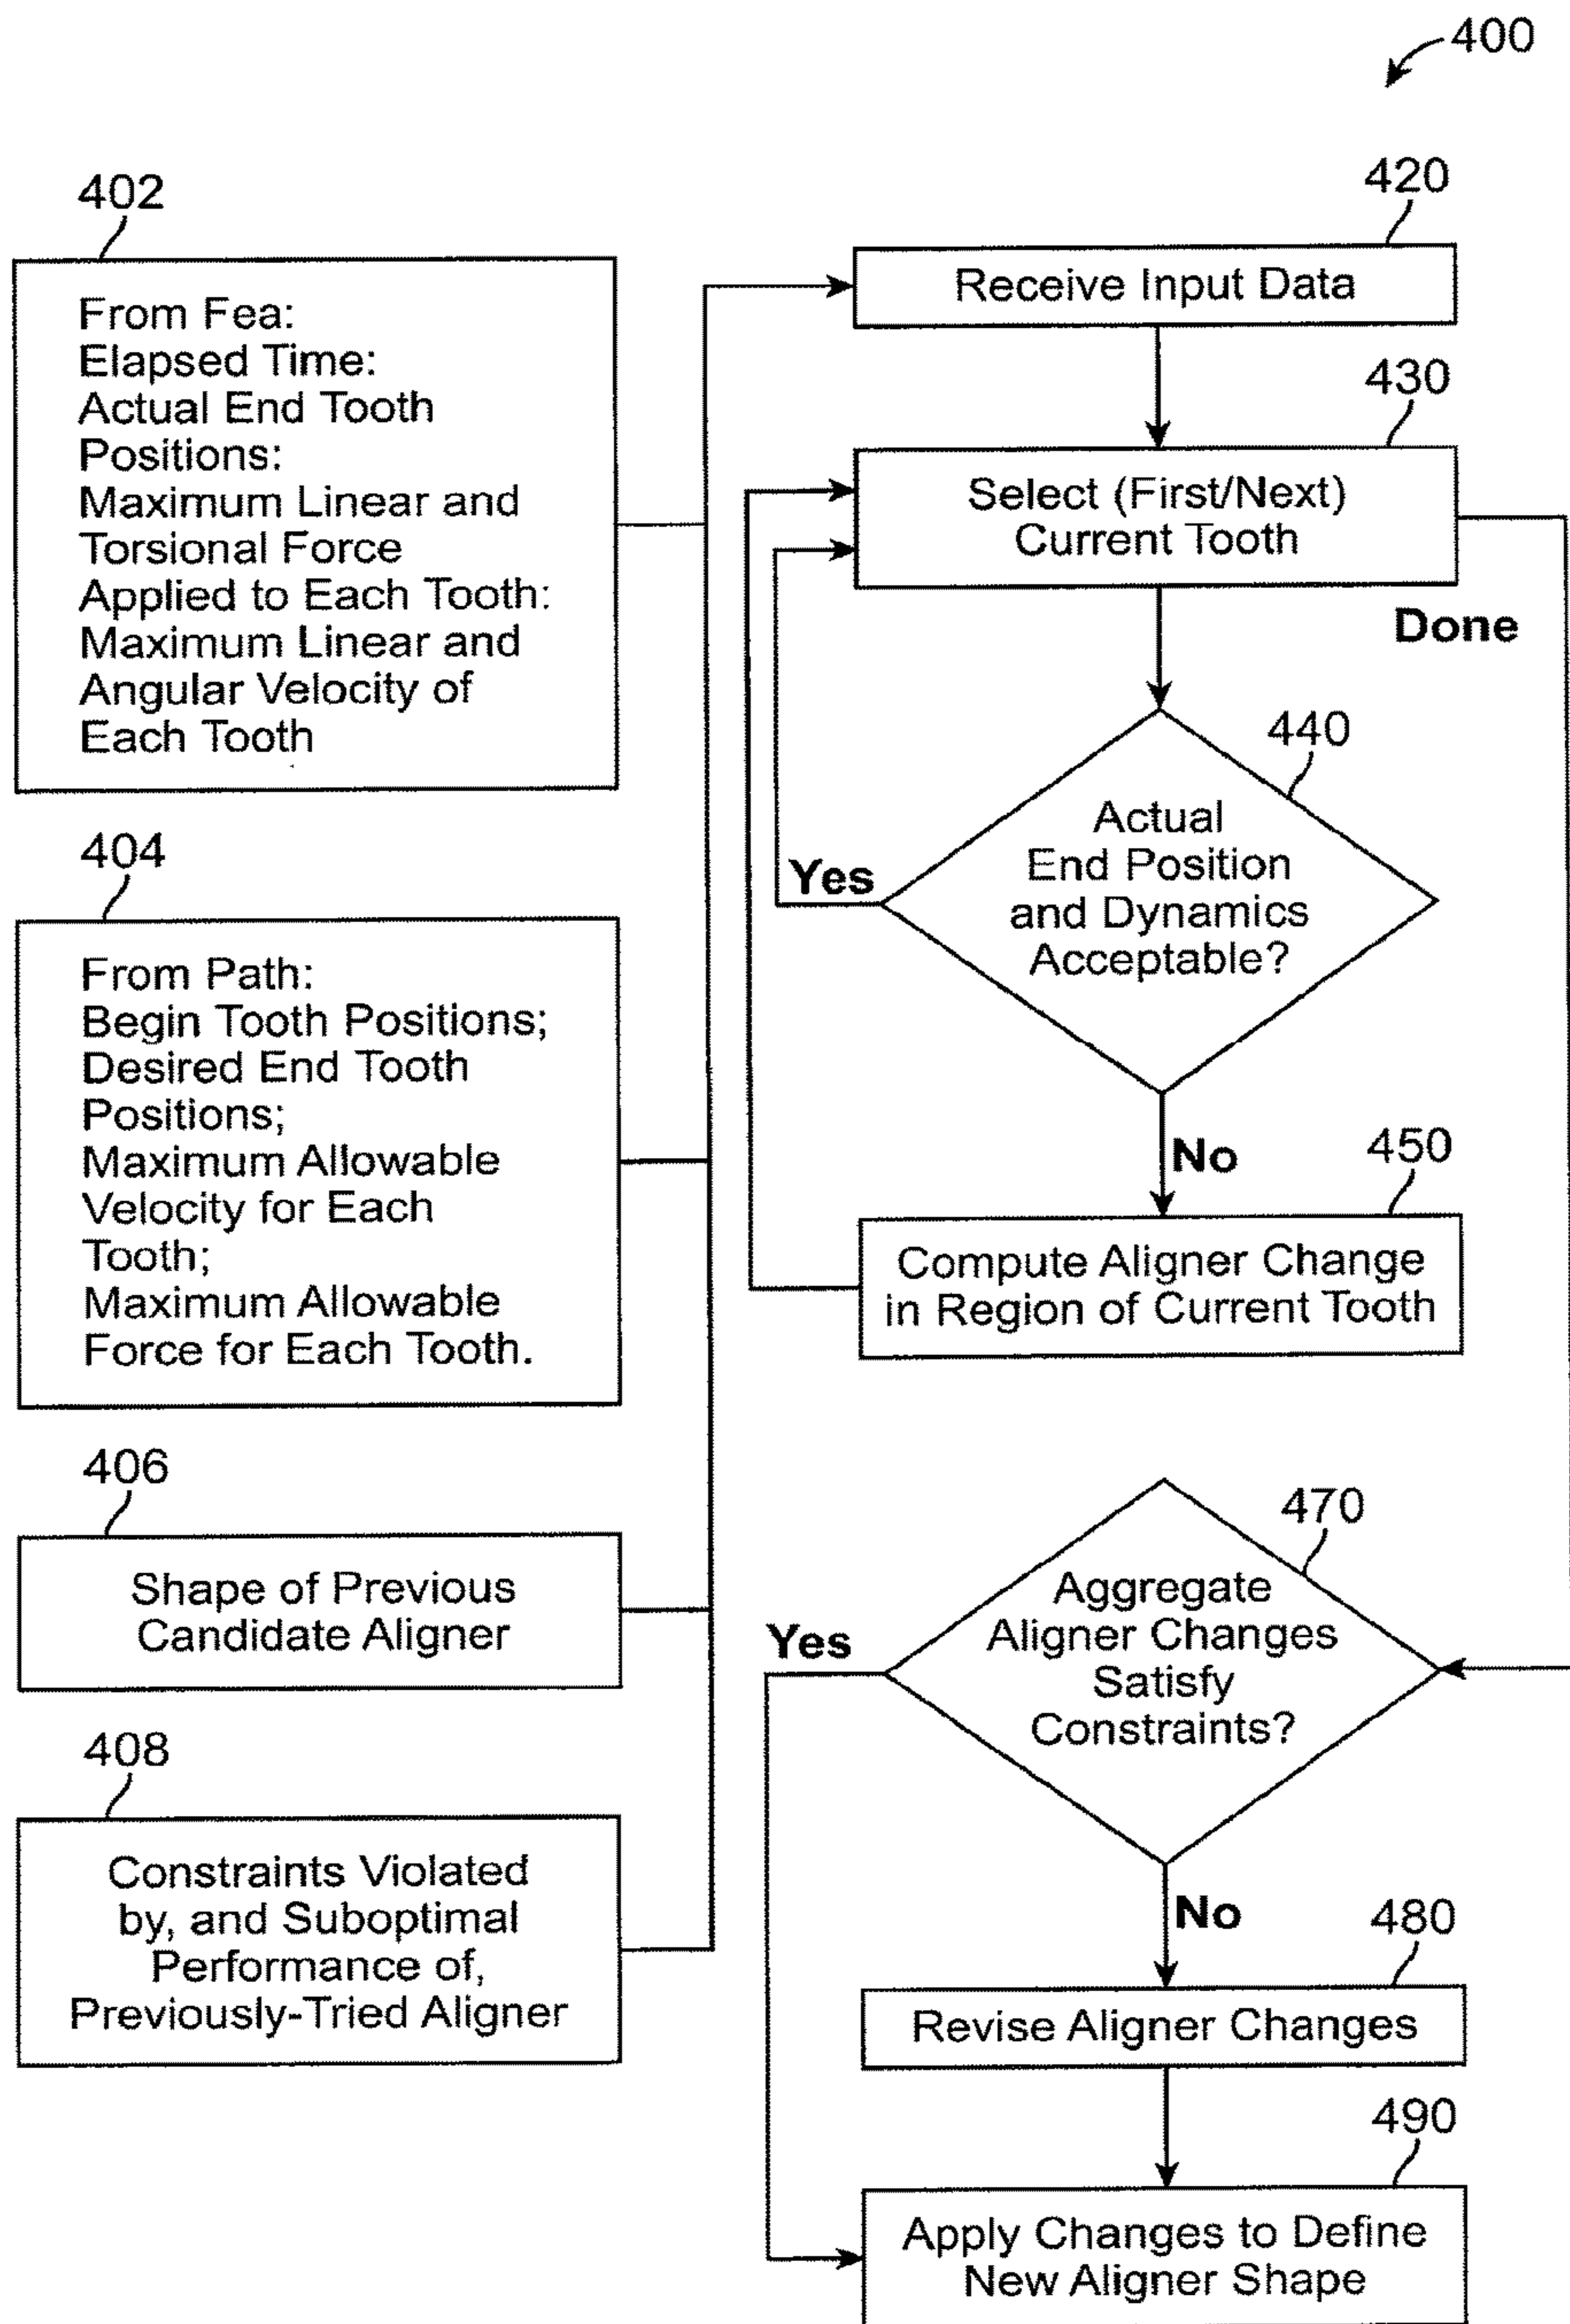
400

402

From Fea:
Elapsed Time:
Actual End Tooth Positions:
Maximum Linear and Torsional Force Applied to Each Tooth:
Maximum Linear and Angular Velocity of Each Tooth

404

From Path:
Begin Tooth Positions;
Desired End Tooth Positions;
Maximum Allowable Velocity for Each Tooth;
Maximum Allowable Force for Each Tooth.

406

Shape of Previous Candidate Aligner

408

Constraints Violated by, and Suboptimal Performance of, Previously-Tried Aligner

420

Receive Input Data

430

Select (First/Next) Current Tooth

Done

440

Actual End Position and Dynamics Acceptable?

Yes

No

450

Compute Aligner Change in Region of Current Tooth

470

Aggregate Aligner Changes Satisfy Constraints?

Yes

No

480

Revise Aligner Changes

490

Apply Changes to Define New Aligner Shape